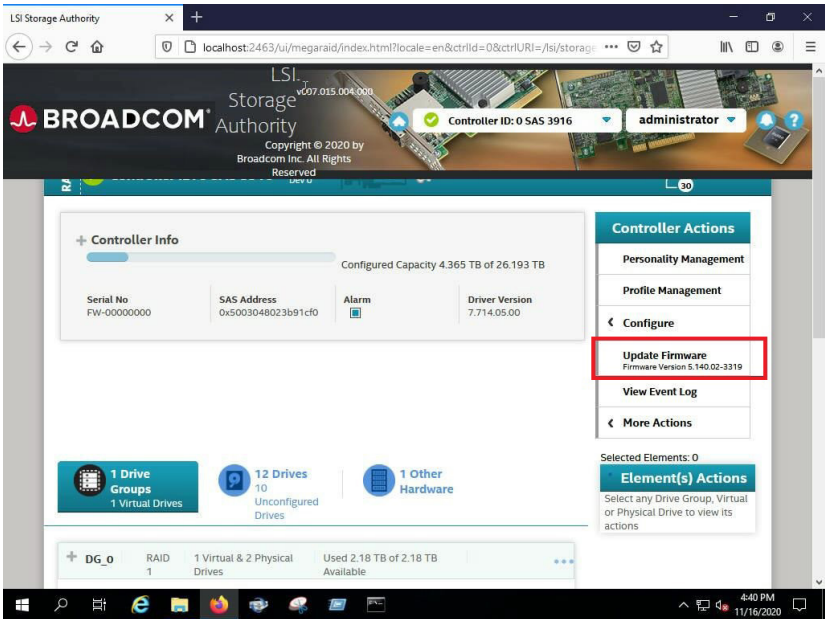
LSI Storage Authority

localhost:2463/ui/megaraid/index.html?locale=en&ctrlId=0&ctrlURI=/lsi/storage

BROADCOM

LSI Storage Authority v07.015.004.000

Copyright © 2020 by Broadcom Inc. All Rights Reserved

Controller ID: 0 SAS 3916

administrator

30

+ Controller Info

Configured Capacity 4.365 TB of 26.193 TB

| Serial No | SAS Address | Alarm | Driver Version |
|---|---|---|---|
| FW-00000000 | 0x5003048023b91cf0 | | 7.714.05.00 |

Controller Actions

Personality Management

Profile Management

Configure

Update Firmware
Firmware Version 5.140.02-3319

View Event Log

More Actions

1 Drive Groups
1 Virtual Drives

12 Drives
10 Unconfigured Drives

1 Other Hardware

Selected Elements: 0

Element(s) Actions

Select any Drive Group, Virtual or Physical Drive to view its actions

+ DG_0 RAID 1 1 Virtual & 2 Physical Drives Used 2.18 TB of 2.18 TB Available

4:40 PM
11/16/2020